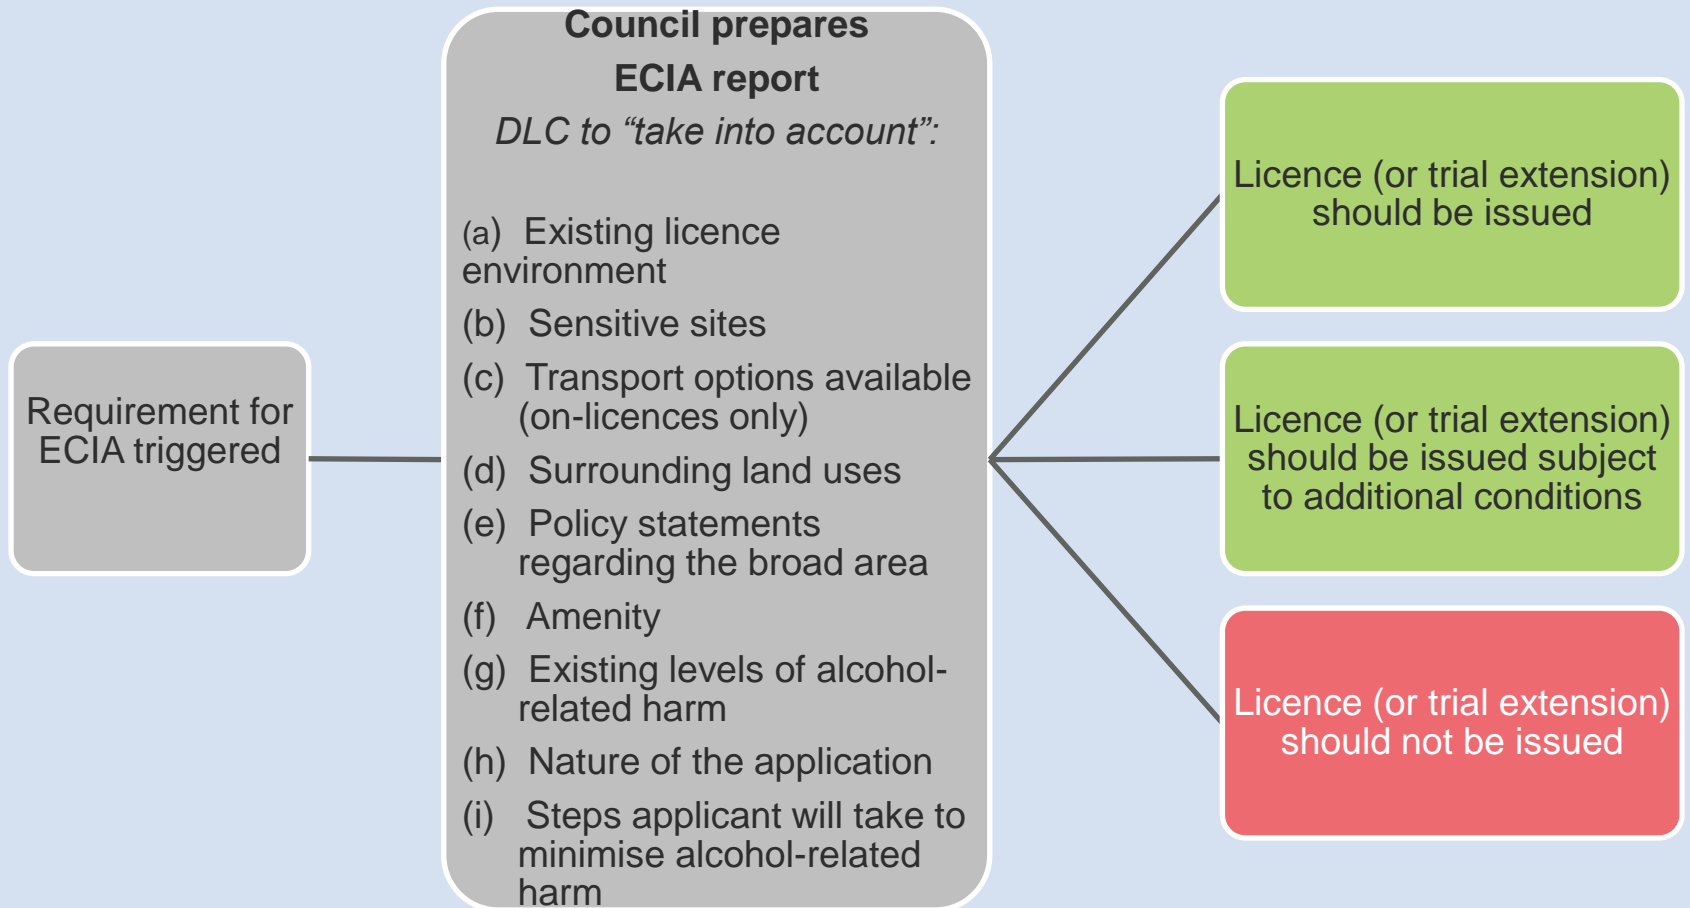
Requirement for ECIA triggered

Council prepares ECIA report

DLC to “take into account”:

(a) Existing licence environment

(b) Sensitive sites

(c) Transport options available (on-licences only)

(d) Surrounding land uses

(e) Policy statements regarding the broad area

(f) Amenity

(g) Existing levels of alcohol-related harm

(h) Nature of the application

(i) Steps applicant will take to minimise alcohol-related harm

Licence (or trial extension) should be issued

Licence (or trial extension) should be issued subject to additional conditions

Licence (or trial extension) should not be issued